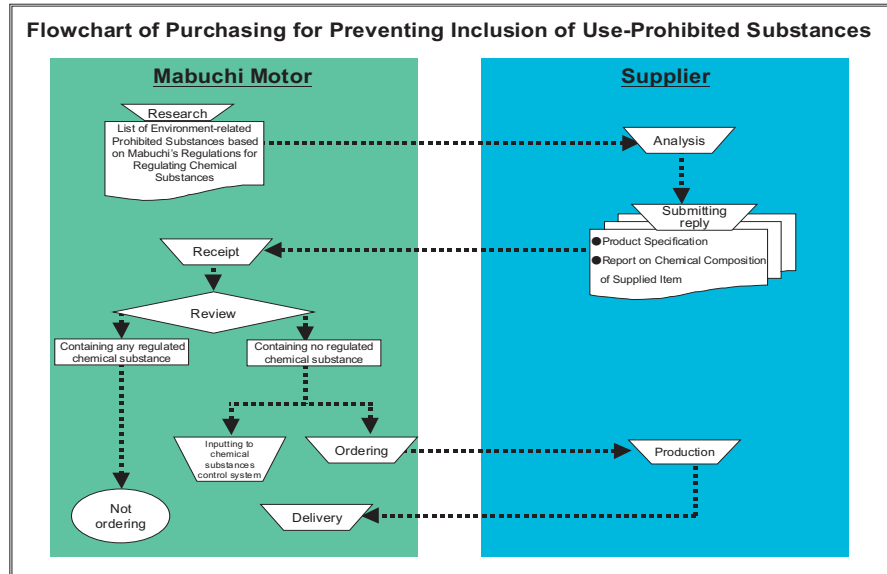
Flowchart of Purchasing for Preventing Inclusion of Use-Prohibited Substances

Mabuchi Motor

Research

List of Environment-related Prohibited Substances based on Mabuchi's Regulations for Regulating Chemical Substances

Receipt

Review

Containing any regulated chemical substance

Containing no regulated chemical substance

Inputting to chemical substances control system

Ordering

Not ordering

Delivery

Supplier

Analysis

Submitting reply

●Product Specification

●Report on Chemical Composition of Supplied Item

Production